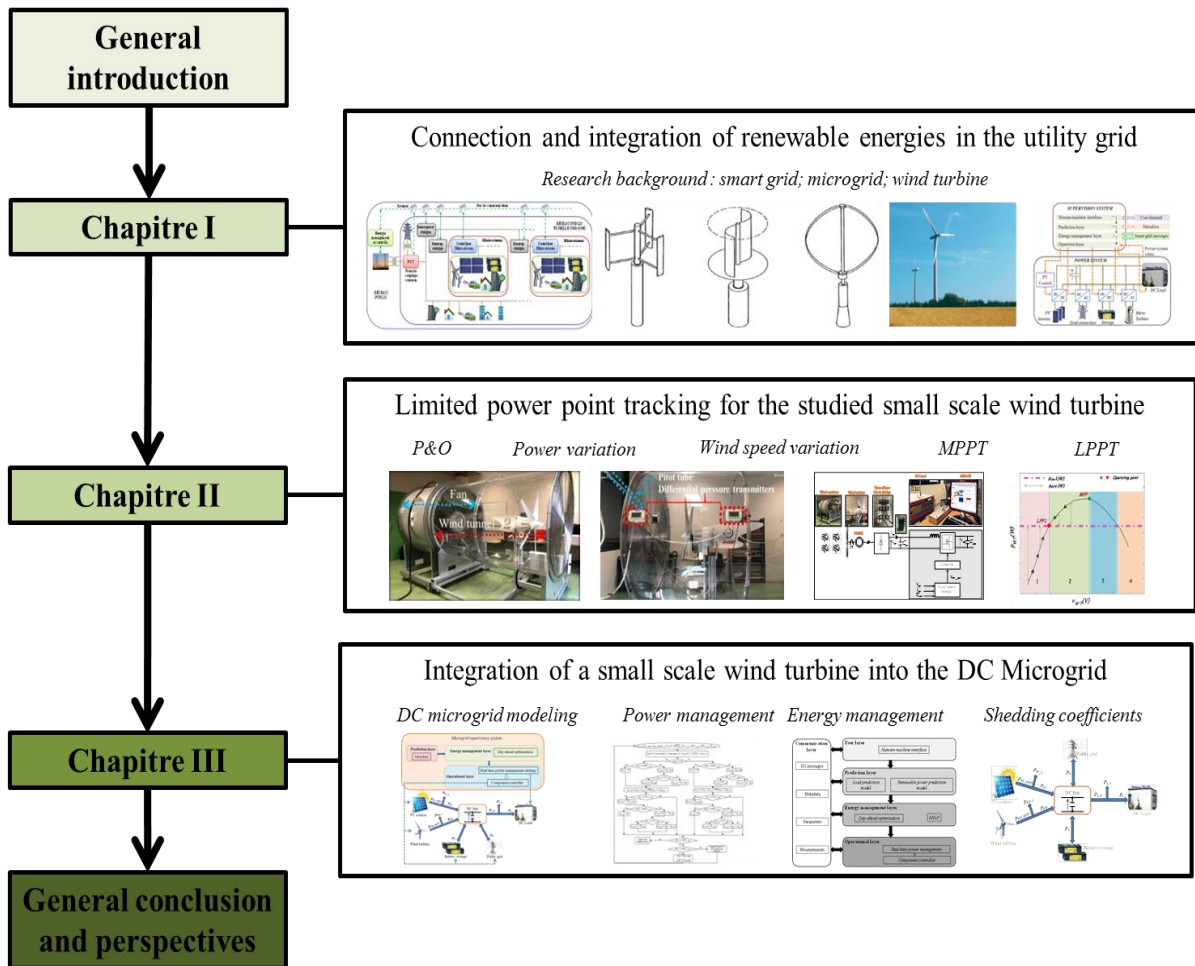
General introduction

Chapitre I

Connection and integration of renewable energies in the utility grid

Research background : smart grid; microgrid; wind turbine

Chapitre II

Limited power point tracking for the studied small scale wind turbine

P&O

Power variation

Wind speed variation

MPPT

LPPT

Fan

Wind tunnel

Pitot tube

Differential pressure transmitters

MPP

LPP

1

2

3

4

Chapitre III

Integration of a small scale wind turbine into the DC Microgrid

DC microgrid modeling

Power management

Energy management

Shedding coefficients

General conclusion and perspectives